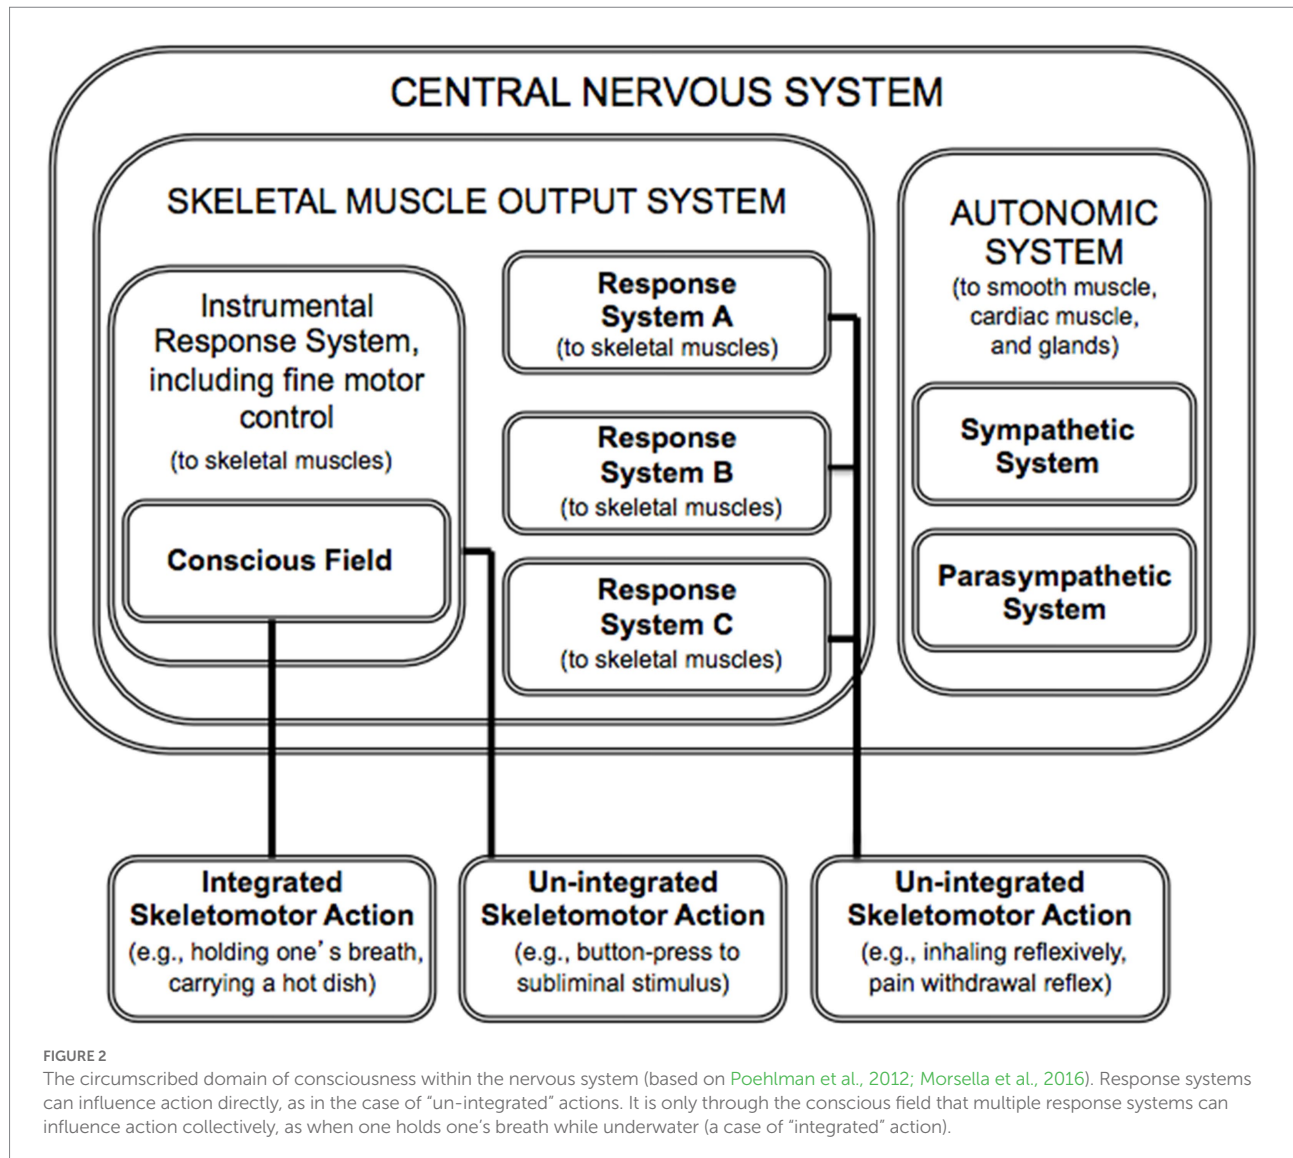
CENTRAL NERVOUS SYSTEM

SKELETAL MUSCLE OUTPUT SYSTEM

Instrumental Response System, including fine motor control

(to skeletal muscles)

Conscious Field

Response System A
(to skeletal muscles)

Response System B
(to skeletal muscles)

Response System C
(to skeletal muscles)

AUTONOMIC SYSTEM
(to smooth muscle, cardiac muscle, and glands)

Sympathetic System

Parasympathetic System

Integrated Skeletomotor Action
(e.g., holding one's breath, carrying a hot dish)

Un-integrated Skeletomotor Action
(e.g., button-press to subliminal stimulus)

Un-integrated Skeletomotor Action
(e.g., inhaling reflexively, pain withdrawal reflex)

FIGURE 2

The circumscribed domain of consciousness within the nervous system (based on Poehlman et al., 2012; Morsella et al., 2016). Response systems can influence action directly, as in the case of "un-integrated" actions. It is only through the conscious field that multiple response systems can influence action collectively, as when one holds one's breath while underwater (a case of "integrated" action).